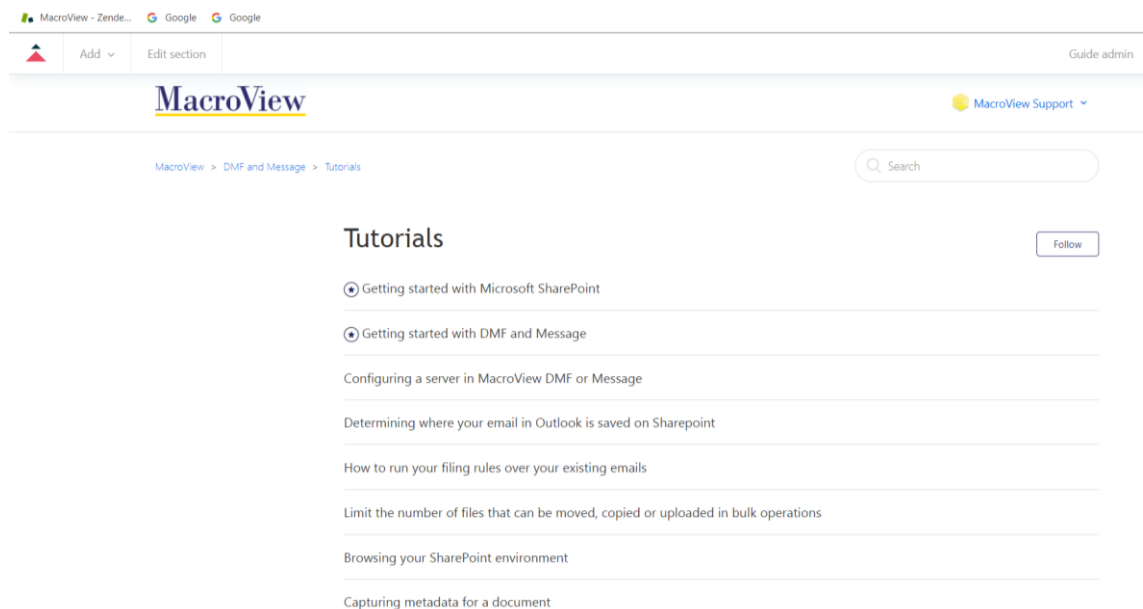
MacroView - Zende... Google Google

Add Edit section Guide admin

MacroView

MacroView Support

MacroView > DMF and Message > Tutorials

Search

Tutorials

Follow

Getting started with Microsoft SharePoint

Getting started with DMF and Message

Configuring a server in MacroView DMF or Message

Determining where your email in Outlook is saved on Sharepoint

How to run your filing rules over your existing emails

Limit the number of files that can be moved, copied or uploaded in bulk operations

Browsing your SharePoint environment

Capturing metadata for a document